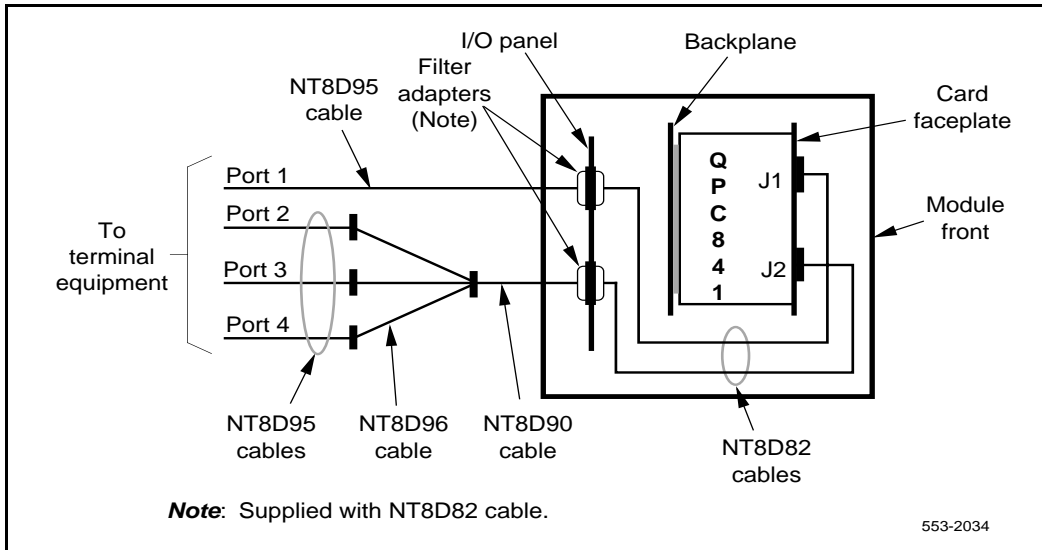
I/O panel

Backplane

Filter adapters (Note)

NT8D95 cable

Card faceplate

Port 1

Q P C 8 4 1

J1

To terminal equipment

Port 2

Module front

Port 3

J2

Port 4

NT8D95 cables

NT8D96 cable

NT8D90 cable

NT8D82 cables

***Note***: Supplied with NT8D82 cable.

553-2034